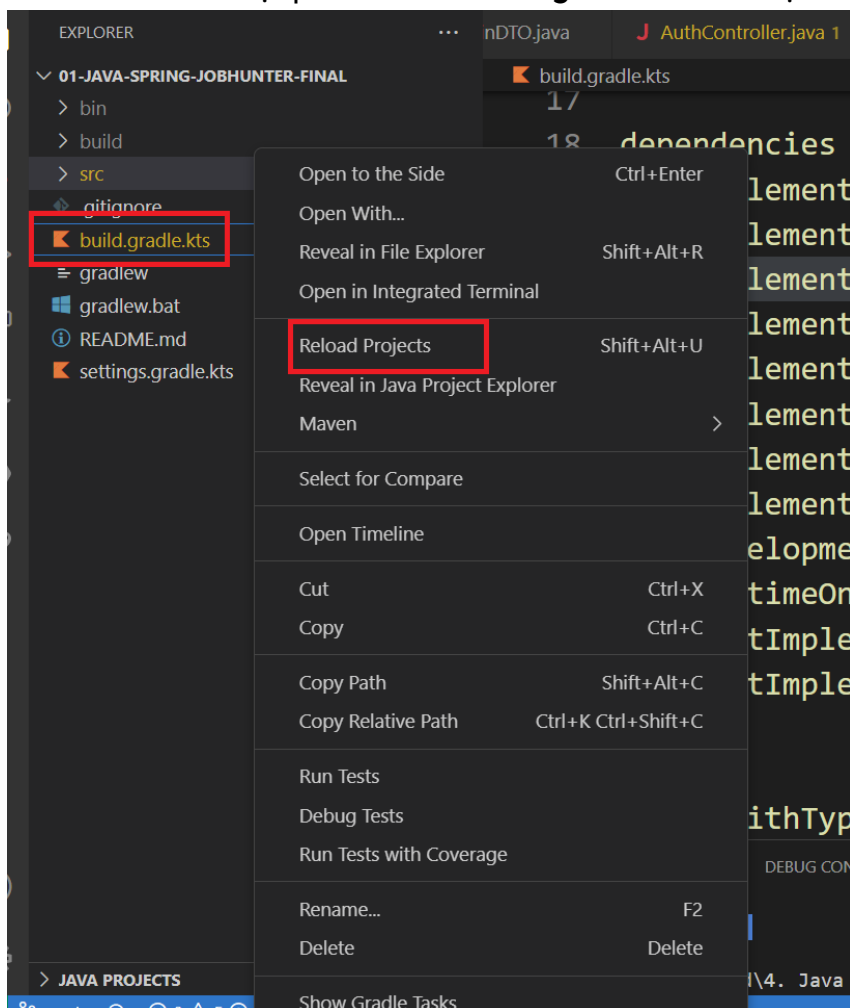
EXPLORER ···
nDTO.java
AuthController.java 1
01-JAVA-SPRING-JOBHUNTER-FINAL
build.gradle.kts
bin
build
src
.gitignore
build.gradle.kts
gradlew
gradlew.bat
README.md
settings.gradle.kts
JAVA PROJECTS

17
18 dependencies
lement
lement
lement
lement
lement
lement
lement
lement
elopme
timeOn
tImple
tImple
ithTyp
DEBUG CON
d\4. Java

Open to the Side Ctrl+Enter
Open With...
Reveal in File Explorer Shift+Alt+R
Open in Integrated Terminal
Reload Projects Shift+Alt+U
Reveal in Java Project Explorer
Maven
Select for Compare
Open Timeline
Cut Ctrl+X
Copy Ctrl+C
Copy Path Shift+Alt+C
Copy Relative Path Ctrl+K Ctrl+Shift+C
Run Tests
Debug Tests
Run Tests with Coverage
Rename... F2
Delete Delete
Show Gradle Tasks